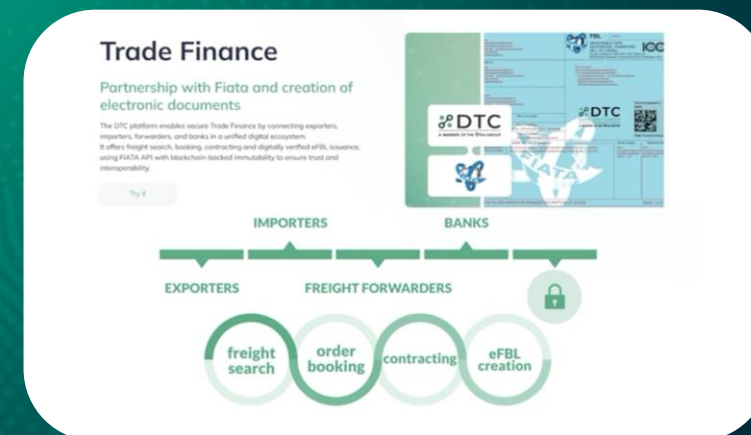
Trade Finance

Partnership with Fiata and creation of electronic documents

The DTC platform enables secure Trade Finance by connecting exporters, importers, forwarders, and banks in a unified digital ecosystem. It offers freight search, booking, contracting and digitally verified eFBL issuance, using FIATA API with blockchain-backed immutability to ensure trust and interoperability.

Try it

DTC
A MEMBER OF THE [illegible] GROUP

FBL

DTC

FIATA

IMPORTERS

BANKS

EXPORTERS

FREIGHT FORWARDERS

freight search

order booking

contracting

eFBL creation